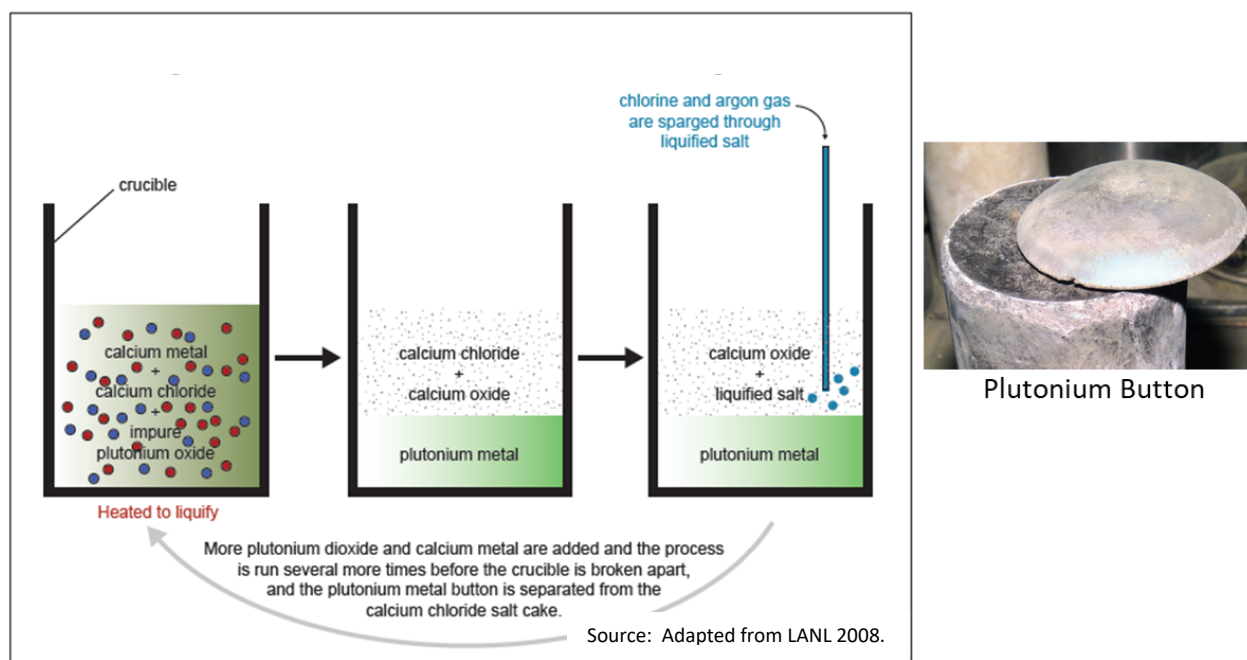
chlorine and argon gas are sparged through liquified salt

crucible

calcium metal
+
calcium chloride
+
impure plutonium oxide

Heated to liquify

calcium chloride
+
calcium oxide

plutonium metal

calcium oxide
+
liquified salt

plutonium metal

More plutonium dioxide and calcium metal are added and the process is run several more times before the crucible is broken apart, and the plutonium metal button is separated from the calcium chloride salt cake.

Source: Adapted from LANL 2008.

Plutonium Button